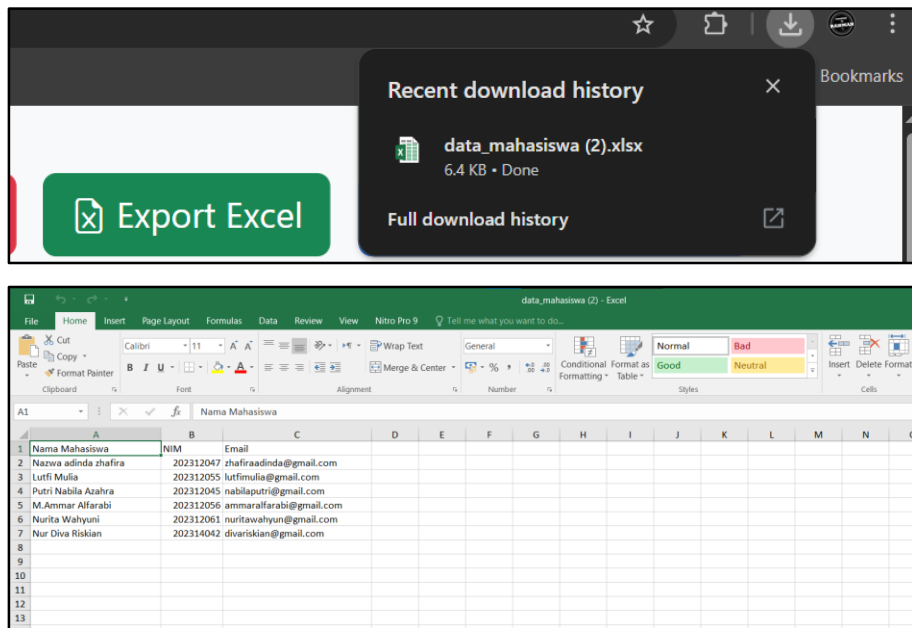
Bookmarks

Recent download history

data_mahasiswa (2).xlsx
6.4 KB • Done

Full download history

Export Excel

data_mahasiswa (2) - Excel

File Home Insert Page Layout Formulas Data Review View Nitro Pro 9 Tell me what you want to do...

Cut
Copy
Paste
Format Painter
Clipboard

Calibri 11
B I U
Font

Wrap Text
Merge & Center
Alignment

General
% ,
Number

Conditional Formatting
Format as Table
Normal Bad
Good Neutral
Styles

Insert Delete Format
Cells

A1 Nama Mahasiswa

| | A | B | C | D | E | F | G | H | I | J | K | L | M | N |
|---|---|---|---|---|---|---|---|---|---|---|---|---|---|---|
| 1 | Nama Mahasiswa | NIM | Email | | | | | | | | | | | |
| 2 | Nazwa adinda zhafira | 202312047 | zhafiraadinda@gmail.com | | | | | | | | | | | |
| 3 | Lutfi Mulia | 202312055 | lutfimulia@gmail.com | | | | | | | | | | | |
| 4 | Putri Nabila Azahra | 202312045 | nabilaputri@gmail.com | | | | | | | | | | | |
| 5 | M.Ammar Alfarabi | 202312056 | ammaralfarabi@gmail.com | | | | | | | | | | | |
| 6 | Nurita Wahyuni | 202312061 | nuritawahyun@gmail.com | | | | | | | | | | | |
| 7 | Nur Diva Riskian | 202314042 | divariskian@gmail.com | | | | | | | | | | | |
| 8 | | | | | | | | | | | | | | |
| 9 | | | | | | | | | | | | | | |
| 10 | | | | | | | | | | | | | | |
| 11 | | | | | | | | | | | | | | |
| 12 | | | | | | | | | | | | | | |
| 13 | | | | | | | | | | | | | | |